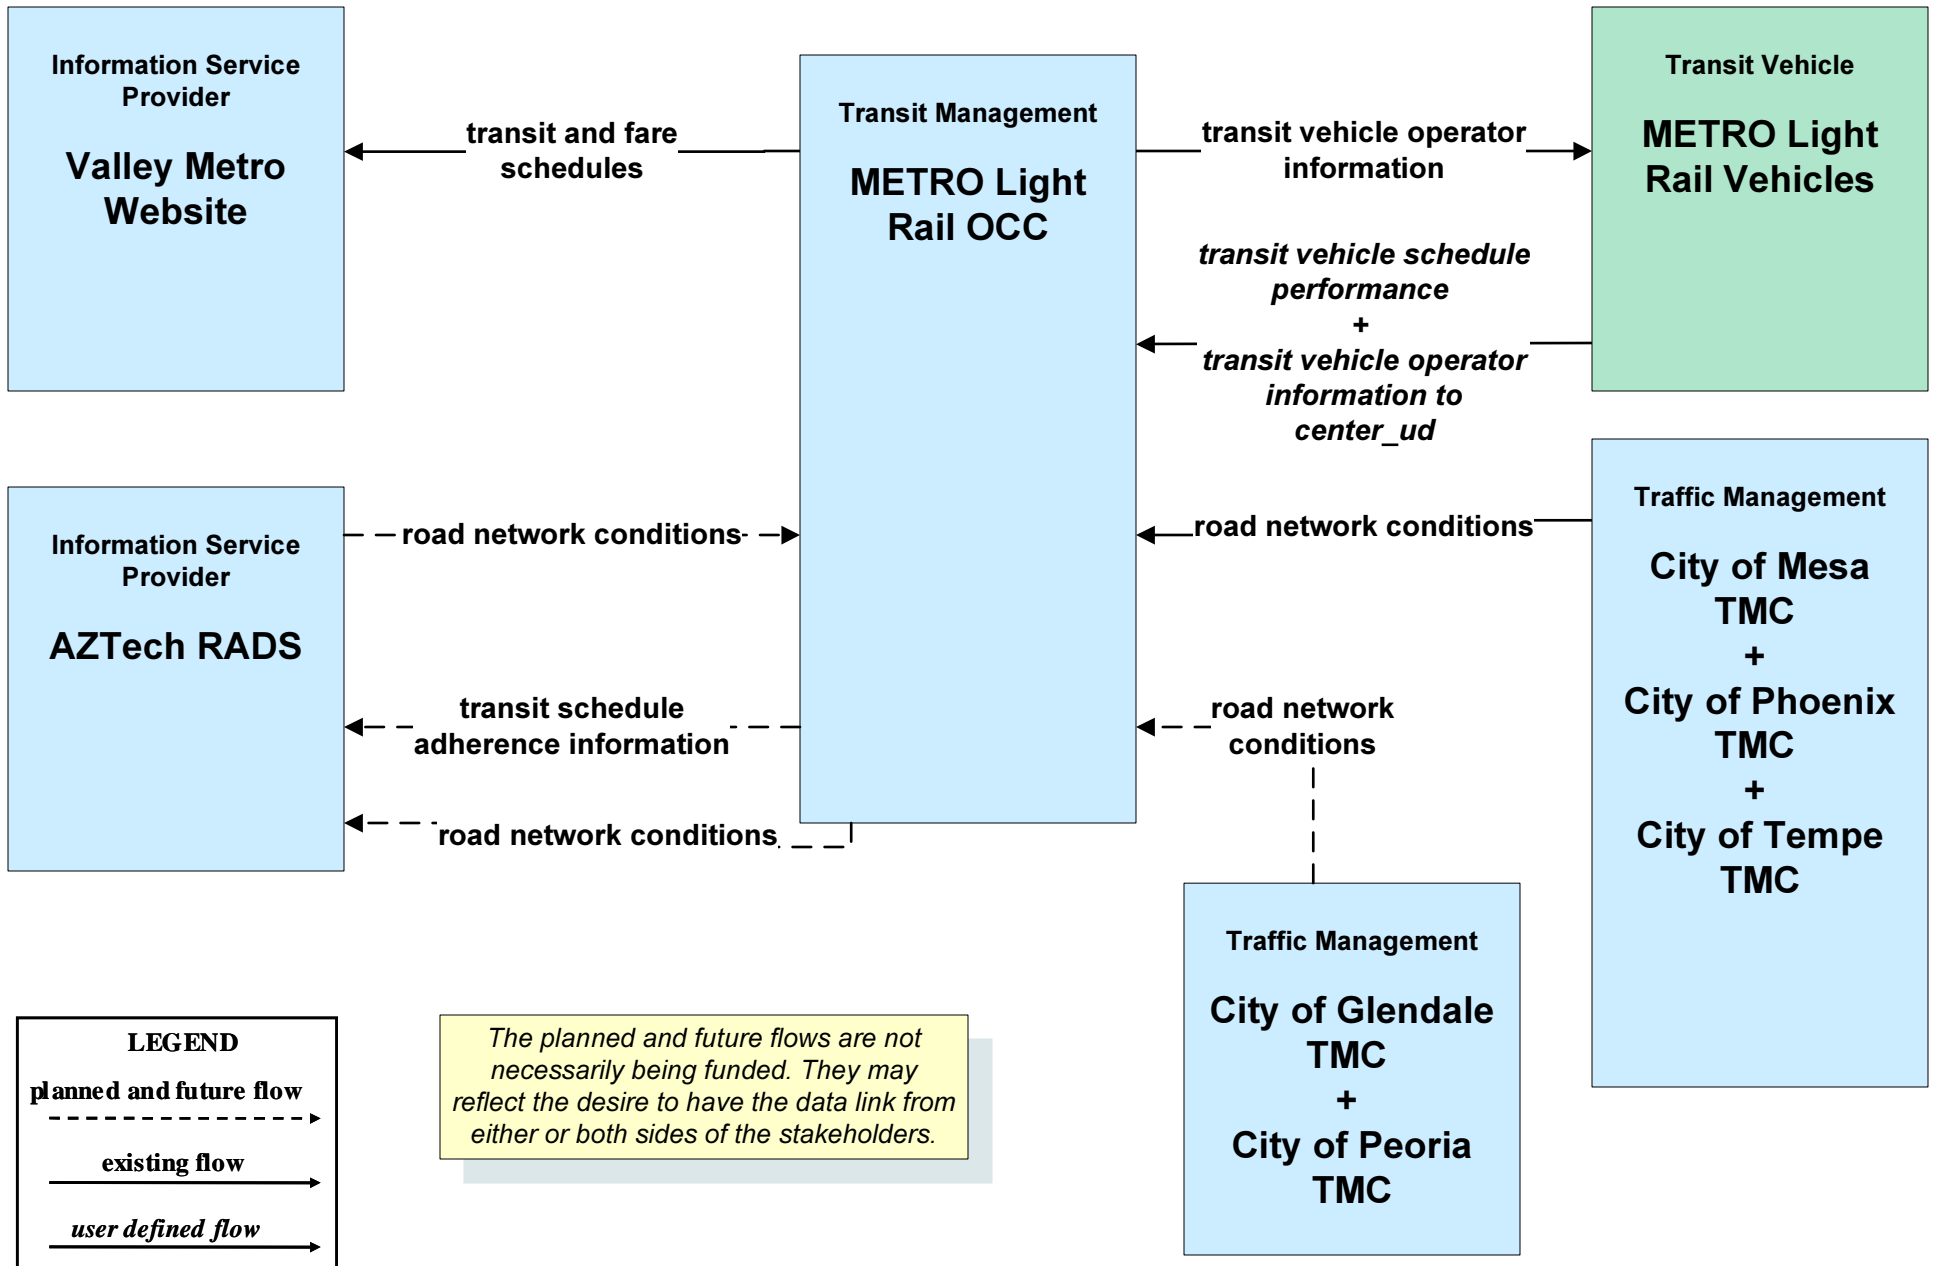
Information Service Provider

Valley Metro Website

transit and fare schedules

Transit Management

METRO Light Rail OCC

transit vehicle operator information

Transit Vehicle

METRO Light Rail Vehicles

transit vehicle schedule performance + transit vehicle operator information to center_ud

Information Service Provider

AZTech RADS

road network conditions

road network conditions

Traffic Management

City of Mesa TMC + City of Phoenix TMC + City of Tempe TMC

transit schedule adherence information

road network conditions

road network conditions

Traffic Management

City of Glendale TMC + City of Peoria TMC

LEGEND

planned and future flow

existing flow

user defined flow

The planned and future flows are not necessarily being funded. They may reflect the desire to have the data link from either or both sides of the stakeholders.